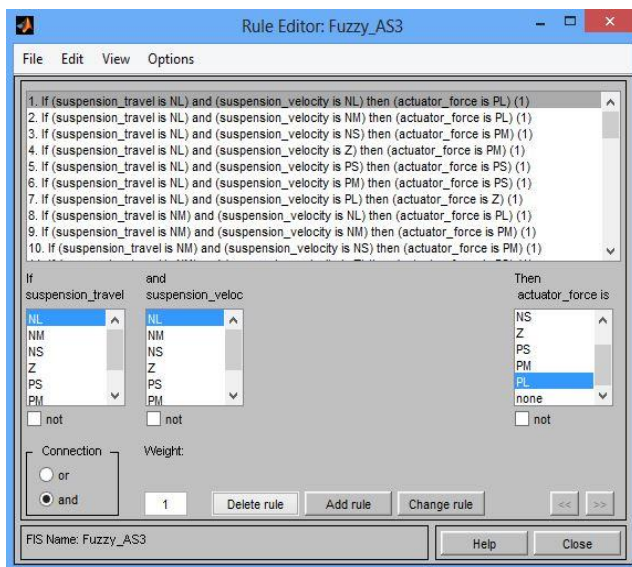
Rule Editor: Fuzzy_AS3

File Edit View Options

1. If (suspension_travel is NL) and (suspension_velocity is NL) then (actuator_force is PL) (1)
2. If (suspension_travel is NL) and (suspension_velocity is NM) then (actuator_force is PL) (1)
3. If (suspension_travel is NL) and (suspension_velocity is NS) then (actuator_force is PM) (1)
4. If (suspension_travel is NL) and (suspension_velocity is Z) then (actuator_force is PM) (1)
5. If (suspension_travel is NL) and (suspension_velocity is PS) then (actuator_force is PS) (1)
6. If (suspension_travel is NL) and (suspension_velocity is PM) then (actuator_force is PS) (1)
7. If (suspension_travel is NL) and (suspension_velocity is PL) then (actuator_force is Z) (1)
8. If (suspension_travel is NM) and (suspension_velocity is NL) then (actuator_force is PL) (1)
9. If (suspension_travel is NM) and (suspension_velocity is NM) then (actuator_force is PM) (1)
10. If (suspension_travel is NM) and (suspension_velocity is NS) then (actuator_force is PM) (1)
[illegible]

If
suspension_travel
NL
NM
NS
Z
PS
PM
not

and
suspension_veloc
NL
NM
NS
Z
PS
PM
not

Then
actuator_force is
NS
Z
PS
PM
PL
none
not

Connection
or
and

Weight:
1

Delete rule
Add rule
Change rule
<<
>>

FIS Name: Fuzzy_AS3

Help
Close